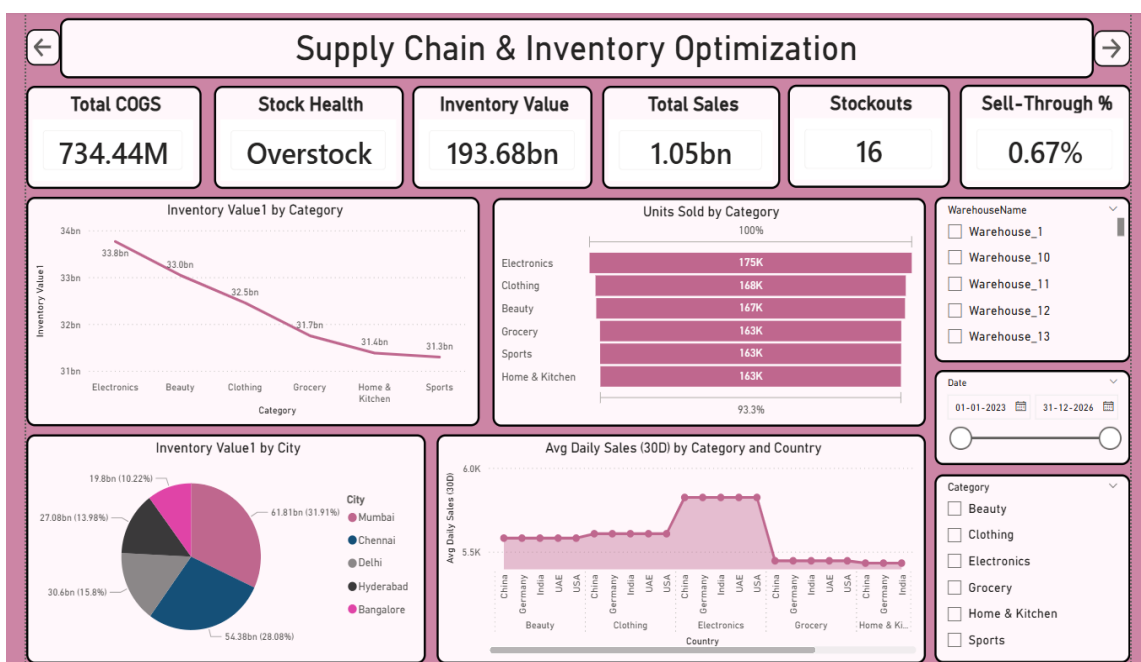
Supply Chain & Inventory Optimization

Total COGS
734.44M

Stock Health
Overstock

Inventory Value
193.68bn

Total Sales
1.05bn

Stockouts
16

Sell-Through %
0.67%

Inventory Value1 by Category

Inventory Value1

34bn
33bn
32bn
31bn

33.8bn
33.0bn
32.5bn
31.7bn
31.4bn
31.3bn

Electronics
Beauty
Clothing
Grocery
Home & Kitchen
Sports

Category

Units Sold by Category

100%

| Category | Units |
|---|---|
| Electronics | 175K |
| Clothing | 168K |
| Beauty | 167K |
| Grocery | 163K |
| Sports | 163K |
| Home & Kitchen | 163K |

93.3%

WarehouseName
Warehouse_1
Warehouse_10
Warehouse_11
Warehouse_12
Warehouse_13

Date
01-01-2023
31-12-2026

Inventory Value1 by City

19.8bn (10.22%)
27.08bn (13.98%)
30.6bn (15.8%)
61.81bn (31.91%)
54.38bn (28.08%)

City
Mumbai
Chennai
Delhi
Hyderabad
Bangalore

Avg Daily Sales (30D) by Category and Country

Avg Daily Sales (30D)

6.0K
5.5K

China
Germany
India
UAE
USA
China
Germany
India
UAE
USA
China
Germany
India
UAE
USA
China
Germany
India
UAE
USA
China
Germany
India

Beauty
Clothing
Electronics
Grocery
Home & Ki...

Country

Category
Beauty
Clothing
Electronics
Grocery
Home & Kitchen
Sports